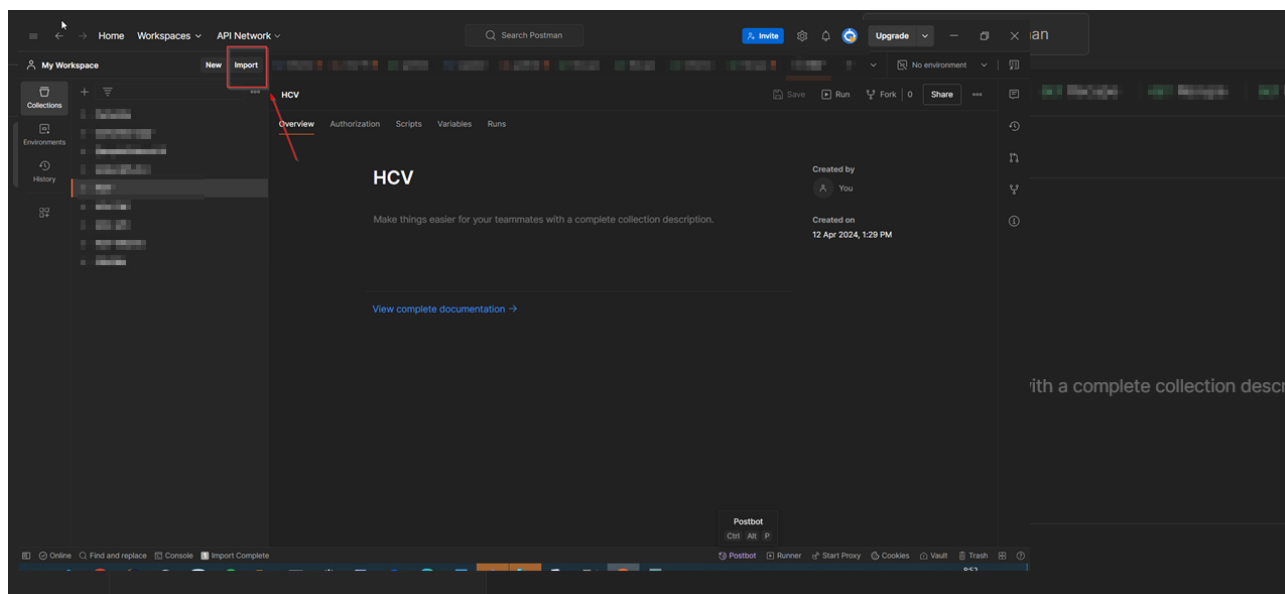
Home Workspaces API Network
Search Postman
Invite Upgrade
an
My Workspace New Import
No environment
Collections
Environments
History
HCV
Save Run Fork 0 Share
Overview Authorization Scripts Variables Runs
HCV
Make things easier for your teammates with a complete collection description.
Created by
You
Created on
12 Apr 2024, 1:29 PM
View complete documentation →
ith a complete collection descr
Postbot
Ctrl Alt P
Online Find and replace Console Import Complete
Postbot Runner Start Proxy Cookies Vault Trash